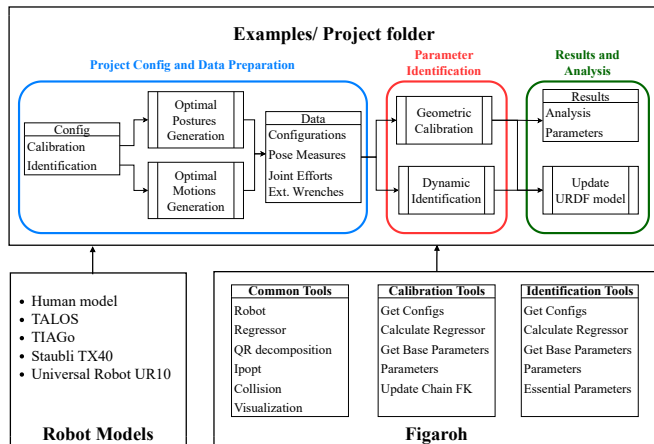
Examples/ Project folder

Project Config and Data Preparation

Config
Calibration
Identification

Optimal Postures Generation

Optimal Motions Generation

Data
Configurations
Pose Measures
Joint Efforts
Ext. Wrenches

Parameter Identification

Geometric Calibration

Dynamic Identification

Results and Analysis

Results
Analysis
Parameters

Update URDF model

• Human model
• TALOS
• TIAGo
• Staubli TX40
• Universal Robot UR10

Robot Models

Common Tools
Robot
Regressor
QR decomposition
Ipopt
Collision
Visualization

Calibration Tools
Get Configs
Calculate Regressor
Get Base Parameters
Parameters
Update Chain FK

Identification Tools
Get Configs
Calculate Regressor
Get Base Parameters
Parameters
Essential Parameters

Figaroh